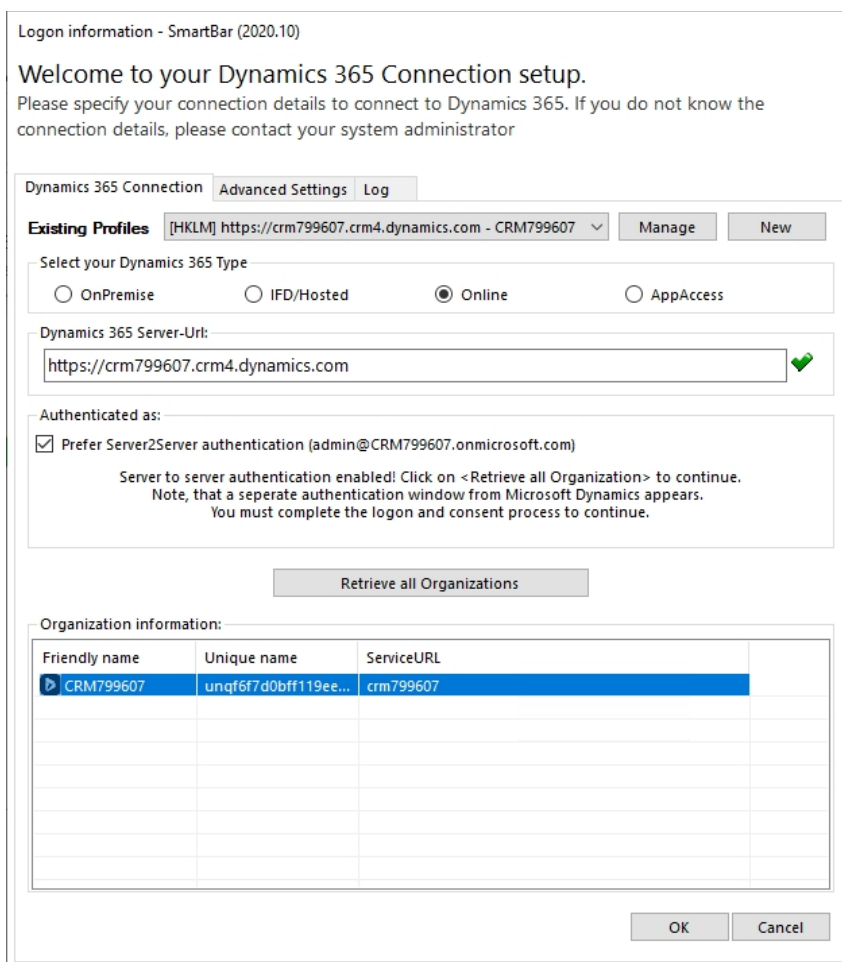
Logon information - SmartBar (2020.10)

Welcome to your Dynamics 365 Connection setup.
Please specify your connection details to connect to Dynamics 365. If you do not know the connection details, please contact your system administrator

Dynamics 365 Connection | Advanced Settings | Log

Existing Profiles [HKLM] https://crm799607.crm4.dynamics.com - CRM799607 Manage New

Select your Dynamics 365 Type
OnPremise IFD/Hosted Online AppAccess

Dynamics 365 Server-Url:
https://crm799607.crm4.dynamics.com

Authenticated as:
Prefer Server2Server authentication (admin@CRM799607.onmicrosoft.com)

Server to server authentication enabled! Click on <Retrieve all Organization> to continue.
Note, that a seperate authentication window from Microsoft Dynamics appears.
You must complete the logon and consent process to continue.

Retrieve all Organizations

Organization information:

| Friendly name | Unique name | ServiceURL |
|---|---|---|
| CRM799607 | unqf6f7d0bff119ee... | crm799607 |

OK Cancel